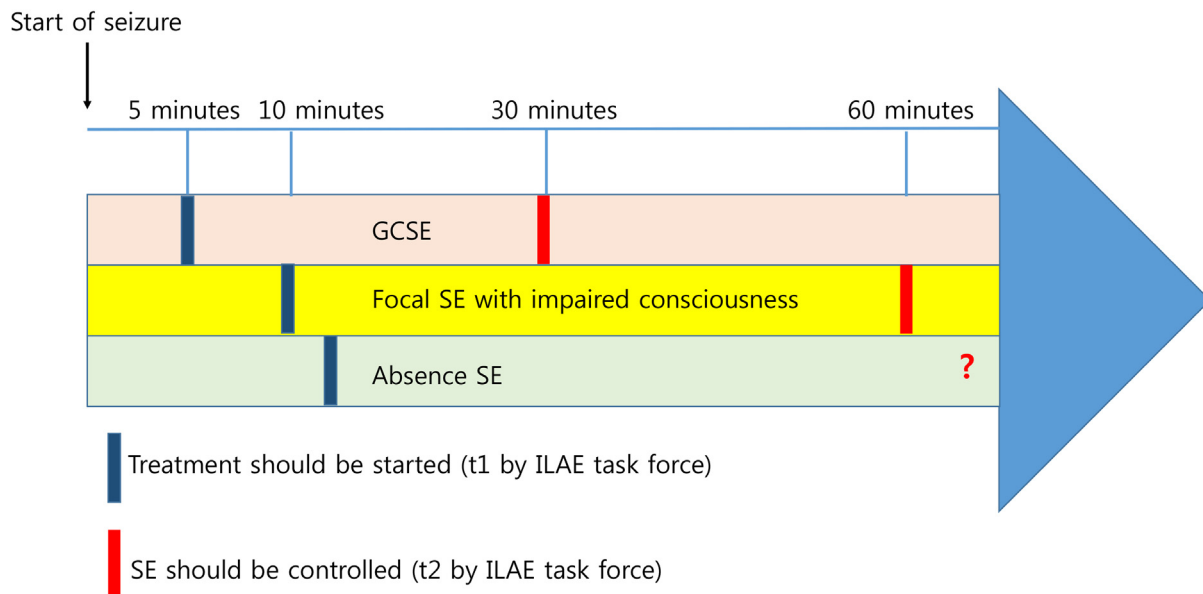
Start of seizure

5 minutes 10 minutes 30 minutes 60 minutes

GCSE

Focal SE with impaired consciousness

Absence SE

?

Treatment should be started (t1 by ILAE task force)

SE should be controlled (t2 by ILAE task force)